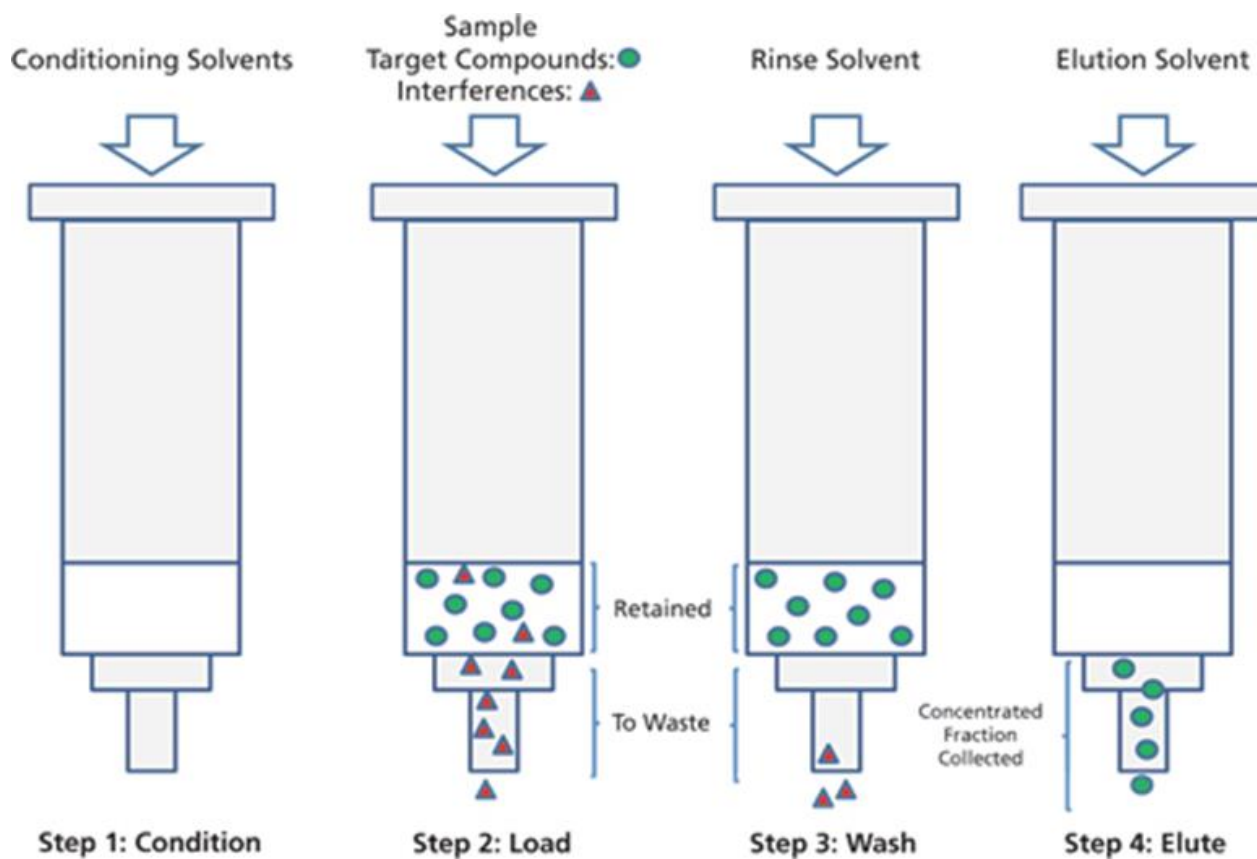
Conditioning Solvents

Sample
Target Compounds:
Interferences:

Rinse Solvent

Elution Solvent

Retained

To Waste

Concentrated Fraction Collected

Step 1: Condition

Step 2: Load

Step 3: Wash

Step 4: Elute